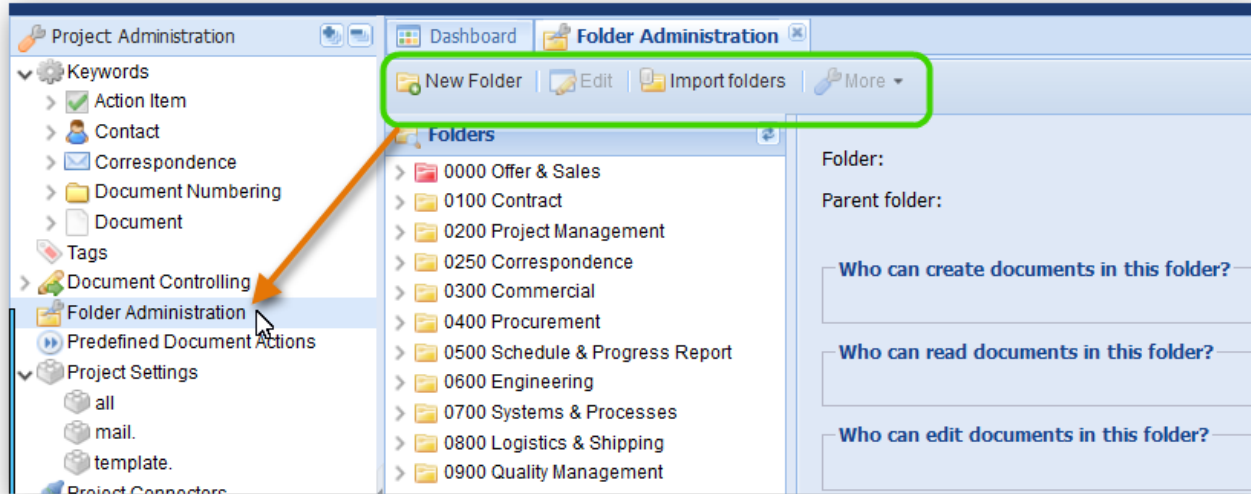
Project Administration

Keywords
Action Item
Contact
Correspondence
Document Numbering
Document
Tags
Document Controlling
Folder Administration
Predefined Document Actions
Project Settings
all
mail.
template.
Project Connectors

Dashboard
Folder Administration

New Folder
Edit
Import folders
More

Folders
0000 Offer & Sales
0100 Contract
0200 Project Management
0250 Correspondence
0300 Commercial
0400 Procurement
0500 Schedule & Progress Report
0600 Engineering
0700 Systems & Processes
0800 Logistics & Shipping
0900 Quality Management

Folder:
Parent folder:

Who can create documents in this folder?
Who can read documents in this folder?
Who can edit documents in this folder?